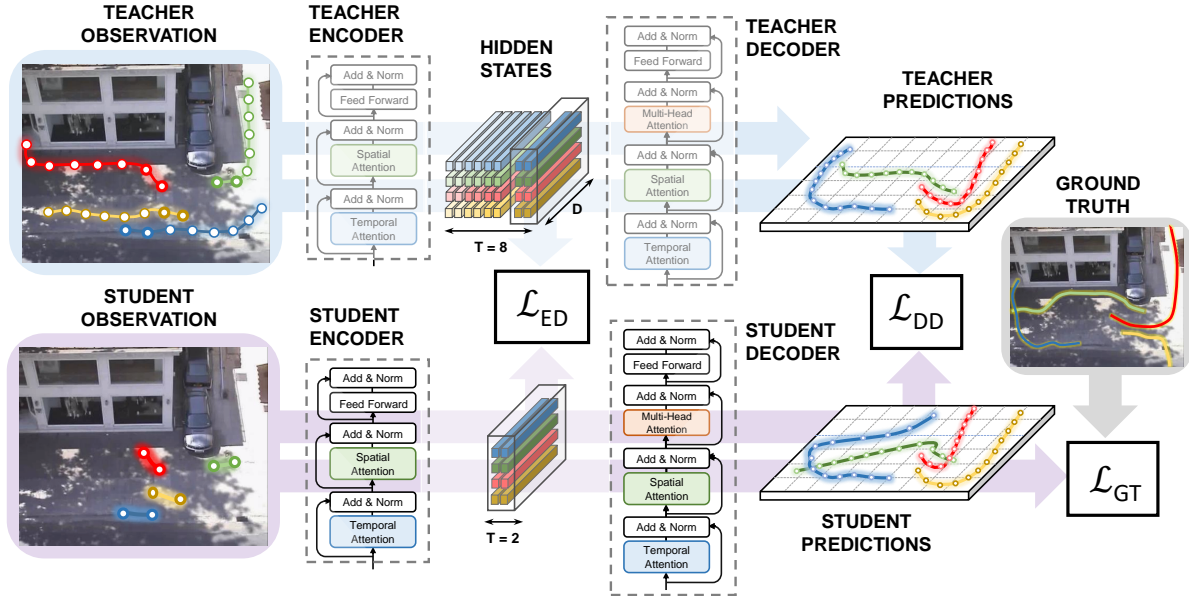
TEACHER OBSERVATION

TEACHER ENCODER

Add & Norm
Feed Forward
Add & Norm
Spatial Attention
Add & Norm
Temporal Attention

HIDDEN STATES

D

T = 8

TEACHER DECODER

Add & Norm
Feed Forward
Add & Norm
Multi-Head Attention
Add & Norm
Spatial Attention
Add & Norm
Temporal Attention

TEACHER PREDICTIONS

GROUND TRUTH

$\mathcal{L}_{\text{ED}}$

$\mathcal{L}_{\text{DD}}$

STUDENT OBSERVATION

STUDENT ENCODER

Add & Norm
Feed Forward
Add & Norm
Spatial Attention
Add & Norm
Temporal Attention

T = 2

STUDENT DECODER

Add & Norm
Feed Forward
Add & Norm
Multi-Head Attention
Add & Norm
Spatial Attention
Add & Norm
Temporal Attention

$\mathcal{L}_{\text{GT}}$

STUDENT PREDICTIONS